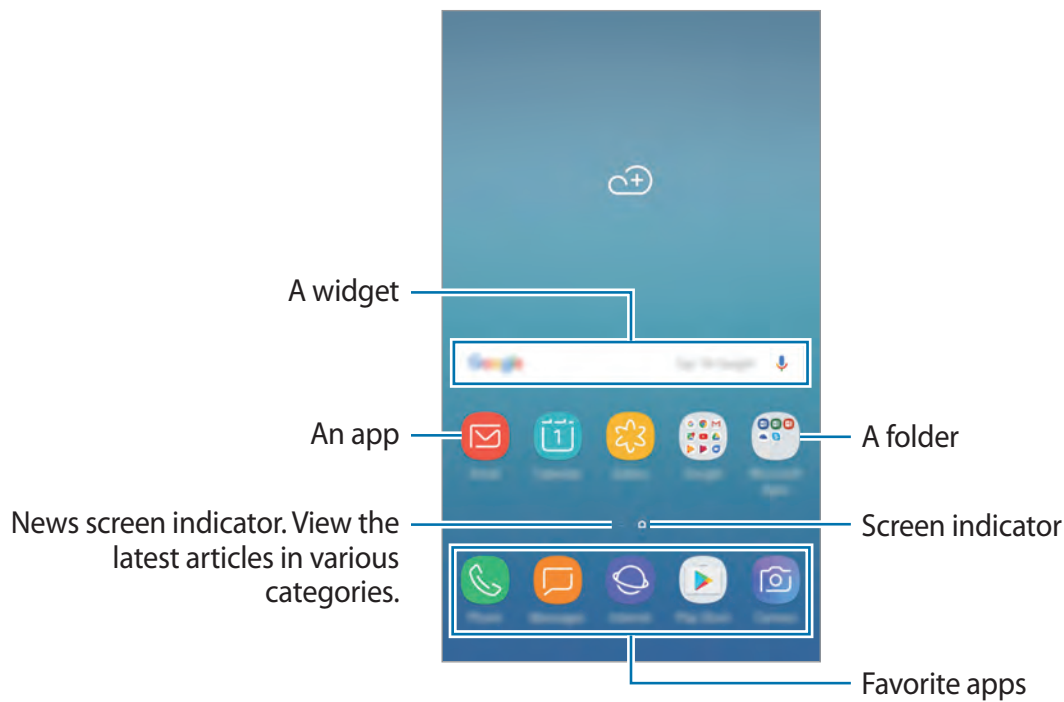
A widget

Google

Say "Ok Google"

An app

A folder

Email

Calendar

Gallery

Google

Microsoft Apps

News screen indicator. View the latest articles in various categories.

Screen indicator

Phone

Messages

Internet

Play Store

Camera

Favorite apps